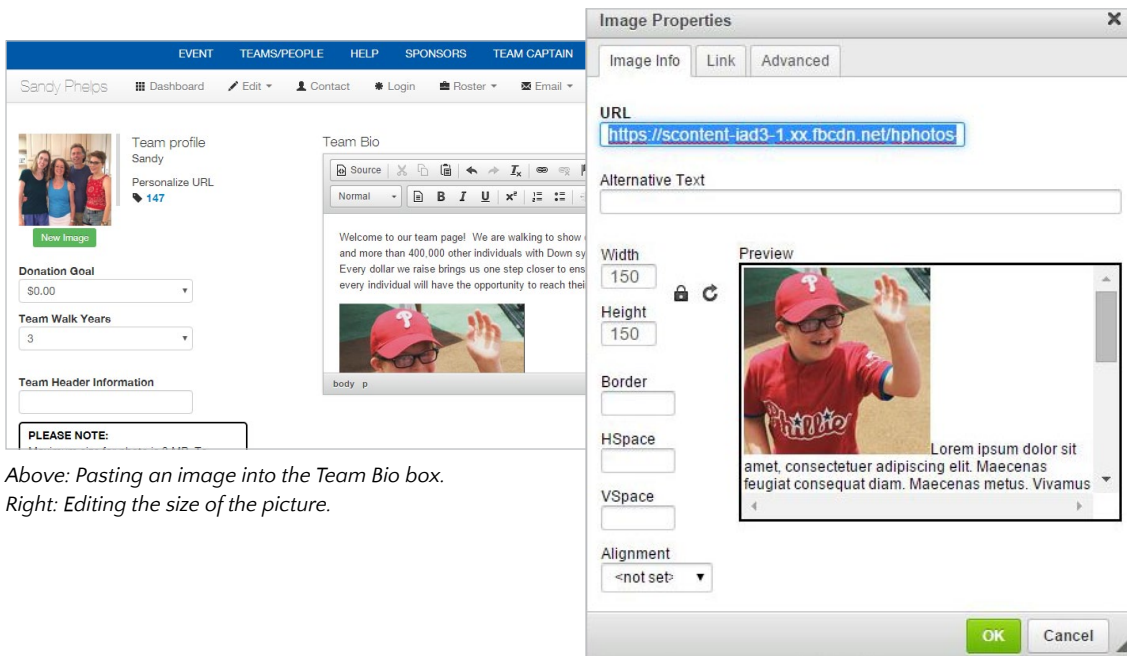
EVENT TEAMS/PEOPLE HELP SPONSORS TEAM CAPTAIN

Sandy Phelps Dashboard Edit Contact Login Roster Email

Team profile
Sandy
Personalize URL
147

New Image

Donation Goal
$0.00

Team Walk Years
3

Team Header Information

PLEASE NOTE:
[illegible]

Team Bio

Source

Normal B I U $x^2$

Welcome to our team page! We are walking to show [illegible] and more than 400,000 other individuals with Down sy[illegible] Every dollar we raise brings us one step closer to ens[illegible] every individual will have the opportunity to reach thei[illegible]

body p

Above: Pasting an image into the Team Bio box.
Right: Editing the size of the picture.

Image Properties

Image Info Link Advanced

URL
https://scontent-iad3-1.xx.fbcdn.net/hphotos-

Alternative Text

Width
150

Height
150

Border

HSpace

VSpace

Alignment
<not set>

Preview

Lorem ipsum dolor sit amet, consectetuer adipiscing elit. Maecenas feugiat consequat diam. Maecenas metus. Vivamus

OK Cancel